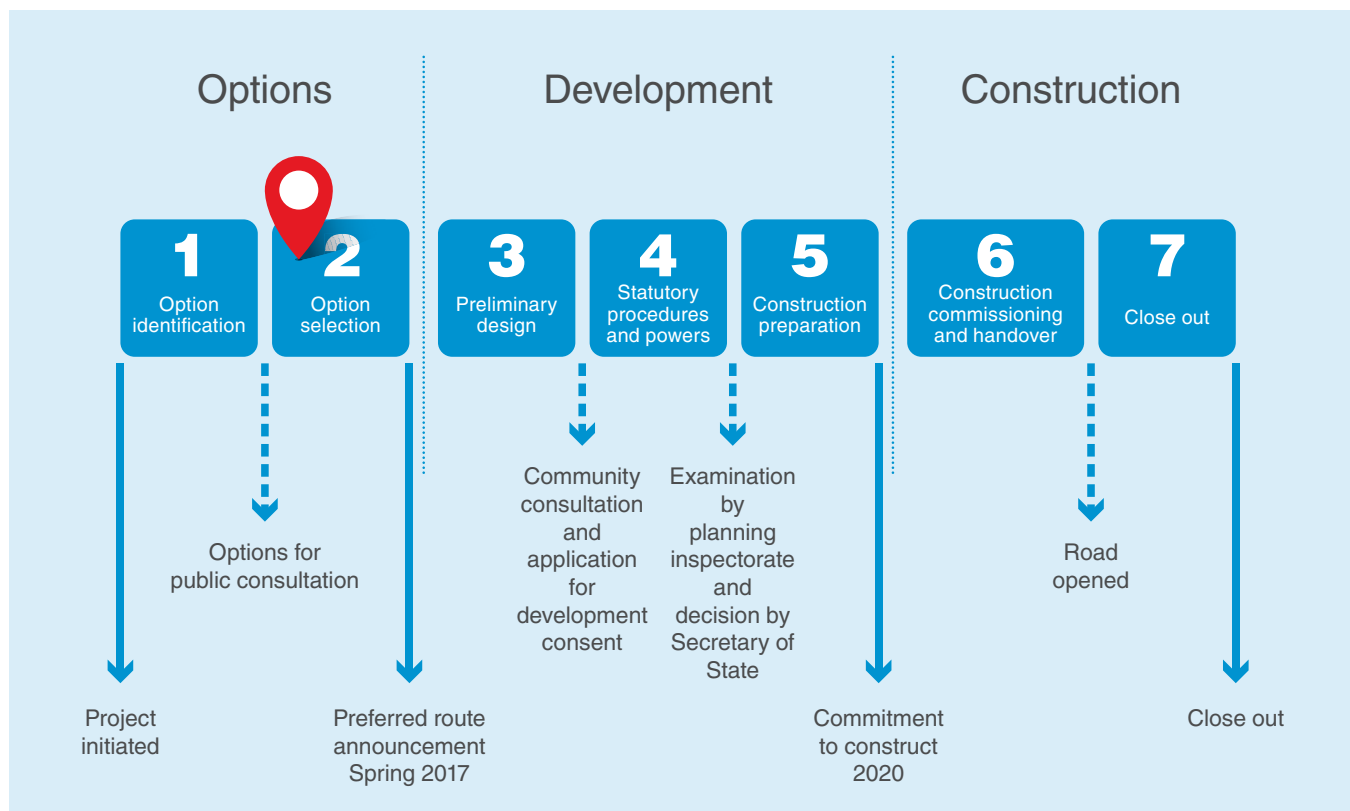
Options

Development

Construction

1
Option identification

2
Option selection

3
Preliminary design

4
Statutory procedures and powers

5
Construction preparation

6
Construction commissioning and handover

7
Close out

Options for public consultation

Community consultation and application for development consent

Examination by planning inspectorate and decision by Secretary of State

Road opened

Project initiated

Preferred route announcement Spring 2017

Commitment to construct 2020

Close out